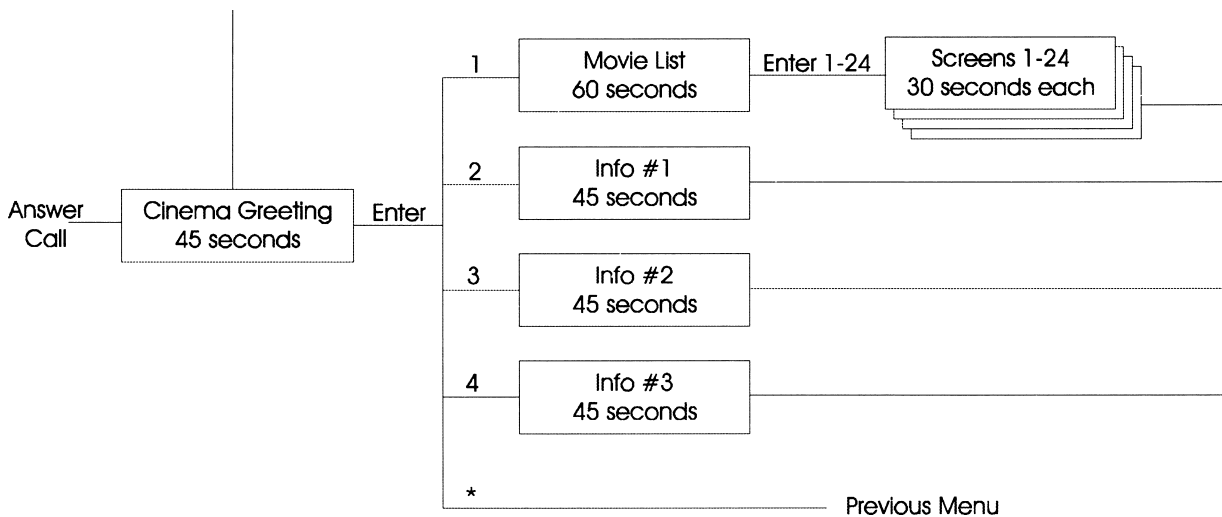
Answer Call

Cinema Greeting
45 seconds

Enter

1

Movie List
60 seconds

Enter 1-24

Screens 1-24
30 seconds each

2

Info #1
45 seconds

3

Info #2
45 seconds

4

Info #3
45 seconds

*

Previous Menu